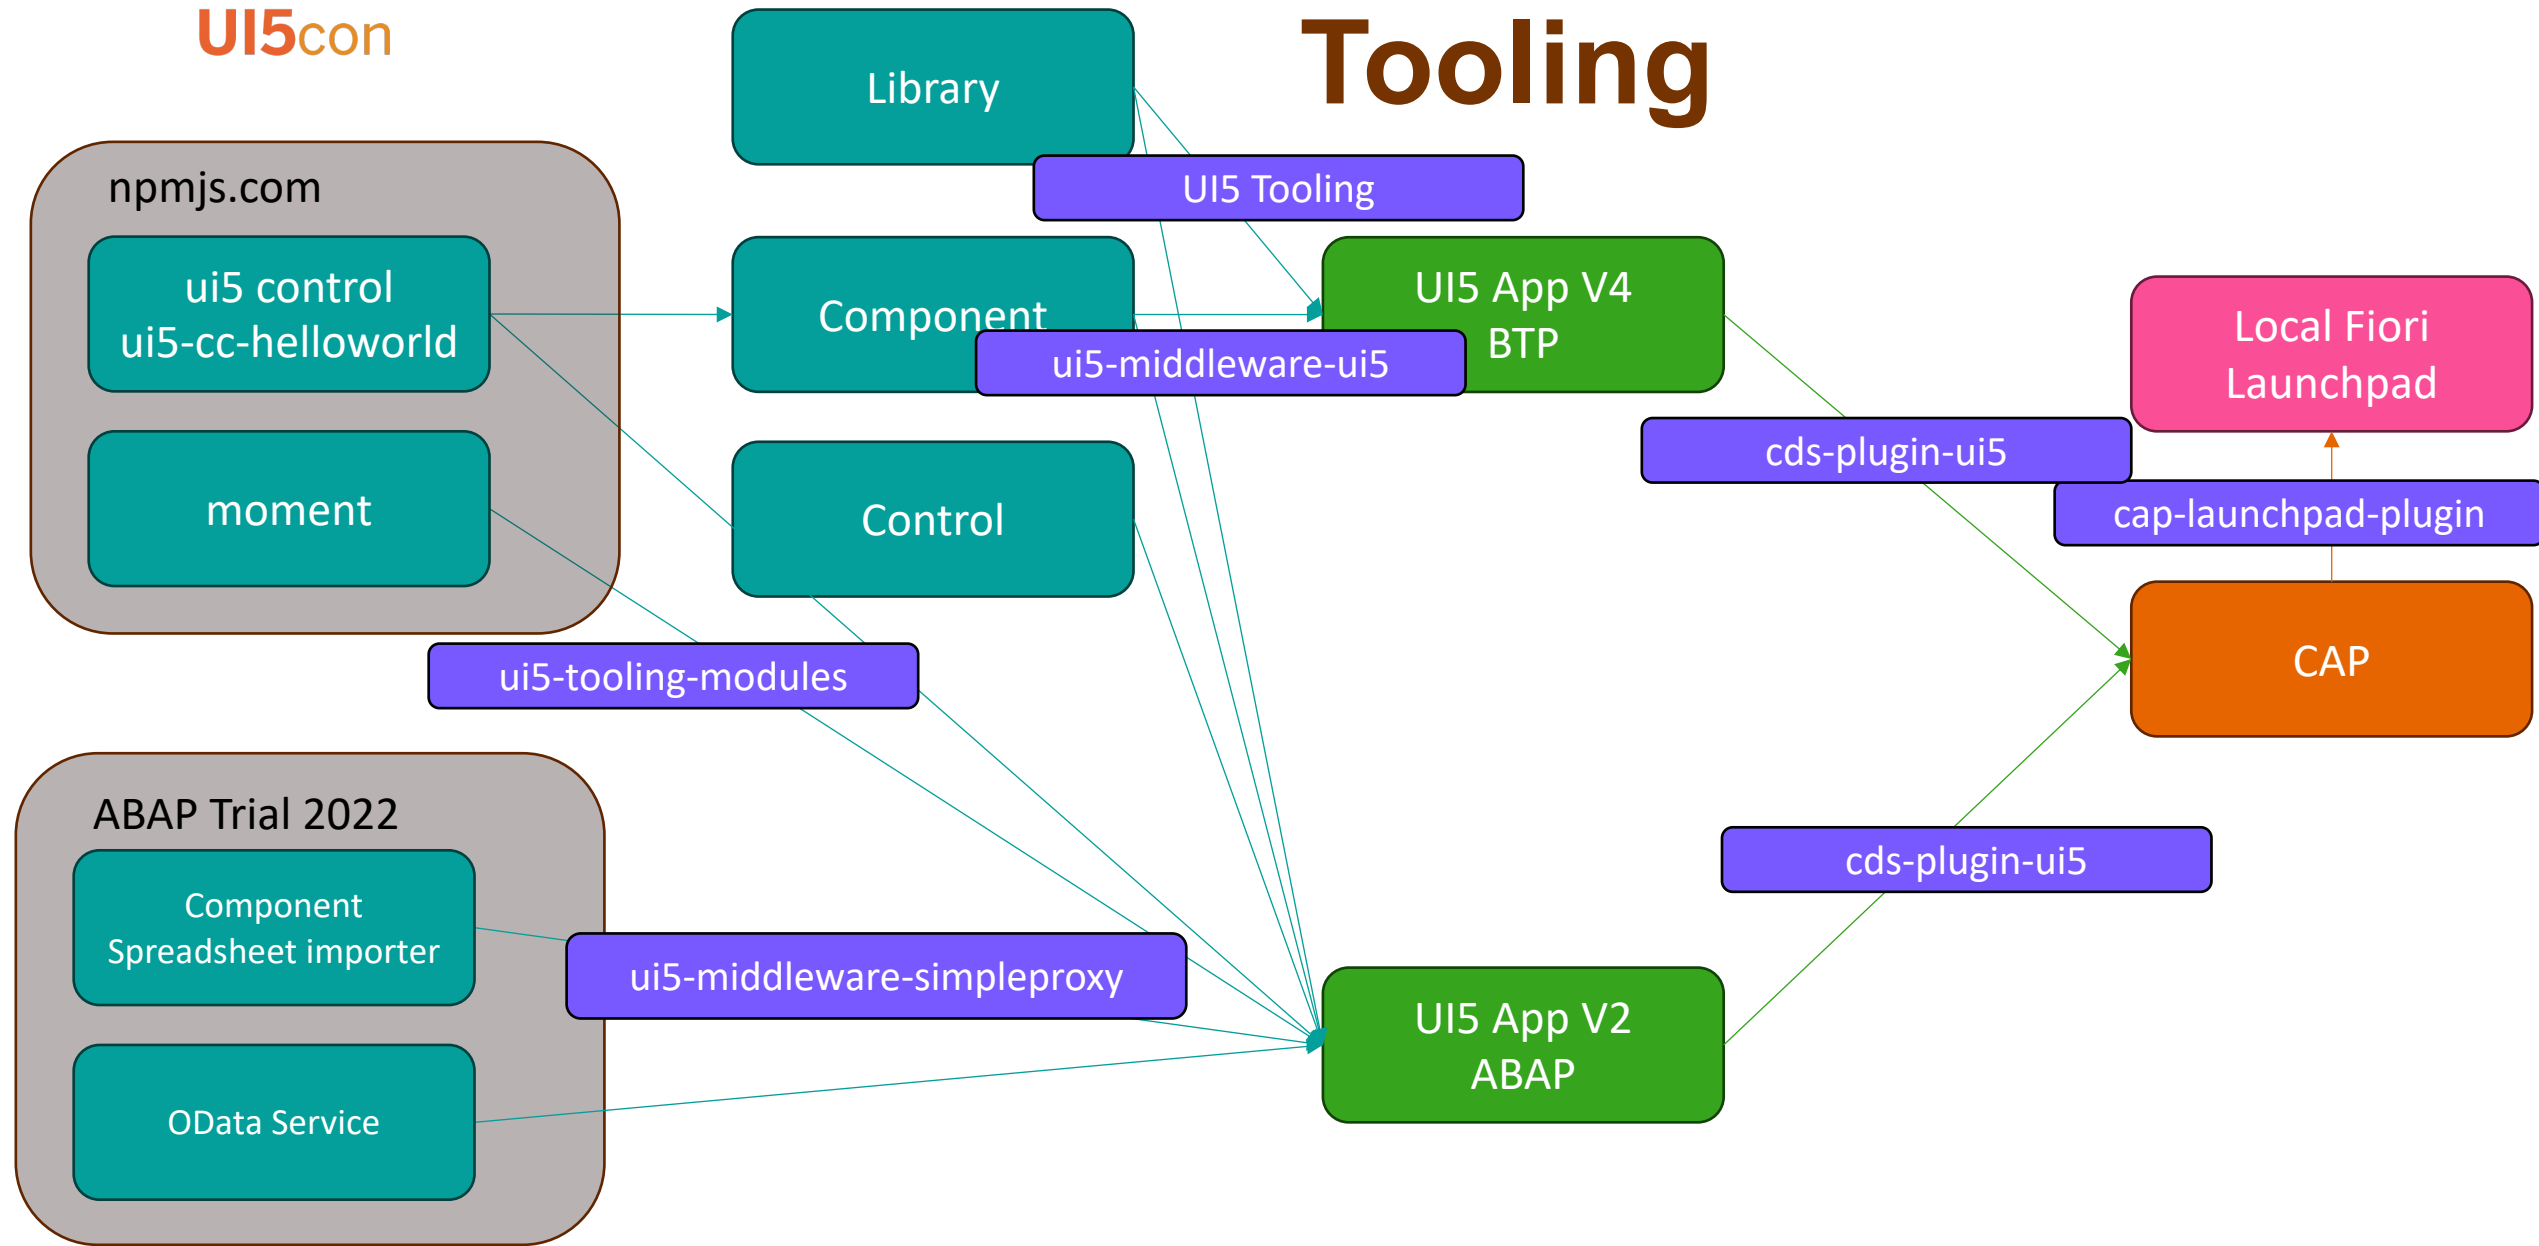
UI5con

Tooling

Library

UI5 Tooling

npmjs.com

ui5 control
ui5-cc-helloworld

moment

Component

ui5-middleware-ui5

UI5 App V4
BTP

Local Fiori
Launchpad

cds-plugin-ui5

cap-launchpad-plugin

Control

CAP

ui5-tooling-modules

ABAP Trial 2022

Component
Spreadsheet importer

OData Service

ui5-middleware-simpleproxy

cds-plugin-ui5

UI5 App V2
ABAP